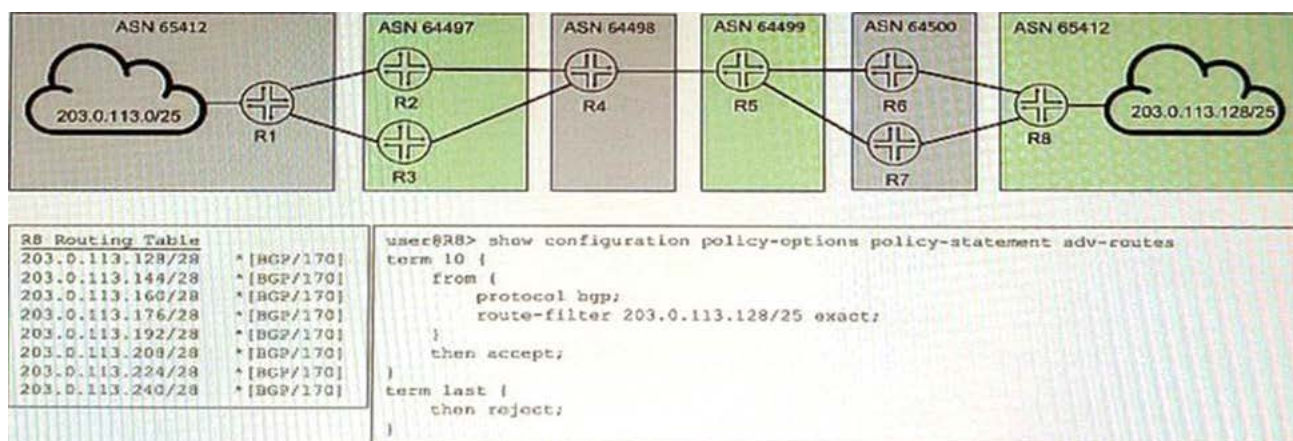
ASN 65412

203.0.113.0/25

R1

ASN 64497

R2

R3

ASN 64498

R4

ASN 64499

R5

ASN 64500

R6

R7

ASN 65412

R8

203.0.113.128/25

| R8 Routing Table | |
|---|---|
| 203.0.113.128/28 | *[BGP/170] |
| 203.0.113.144/28 | *[BGP/170] |
| 203.0.113.160/28 | *[BGP/170] |
| 203.0.113.176/28 | *[BGP/170] |
| 203.0.113.192/28 | *[BGP/170] |
| 203.0.113.208/28 | *[BGP/170] |
| 203.0.113.224/28 | *[BGP/170] |
| 203.0.113.240/28 | *[BGP/170] |

user@R8> show configuration policy-options policy-statement adv-routes
term 10 {
    from {
        protocol bgp;
        route-filter 203.0.113.128/25 exact;
    }
    then accept;
}
term last {
    then reject;
}